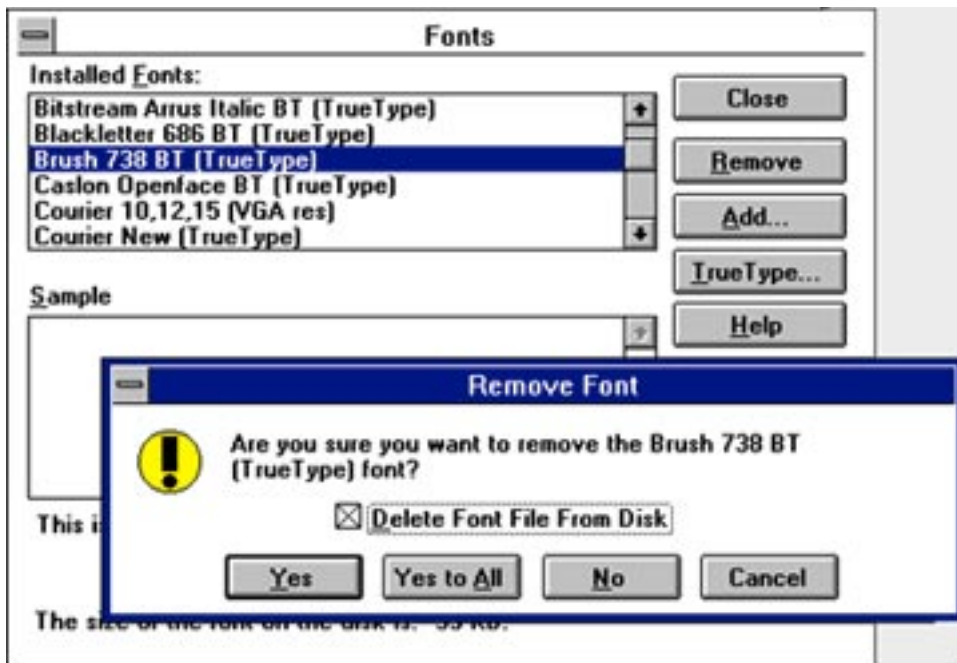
Fonts

Installed Fonts:

Bitstream Arrus Italic BT (TrueType)
Blackletter 686 BT (TrueType)
Brush 738 BT (TrueType)
Caslon Openface BT (TrueType)
Courier 10,12,15 (VGA res)
Courier New (TrueType)

Close

Remove

Add...

TrueType...

Help

Sample

This i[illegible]

The size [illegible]

Remove Font

Are you sure you want to remove the Brush 738 BT (TrueType) font?

Delete Font File From Disk

Yes

Yes to All

No

Cancel